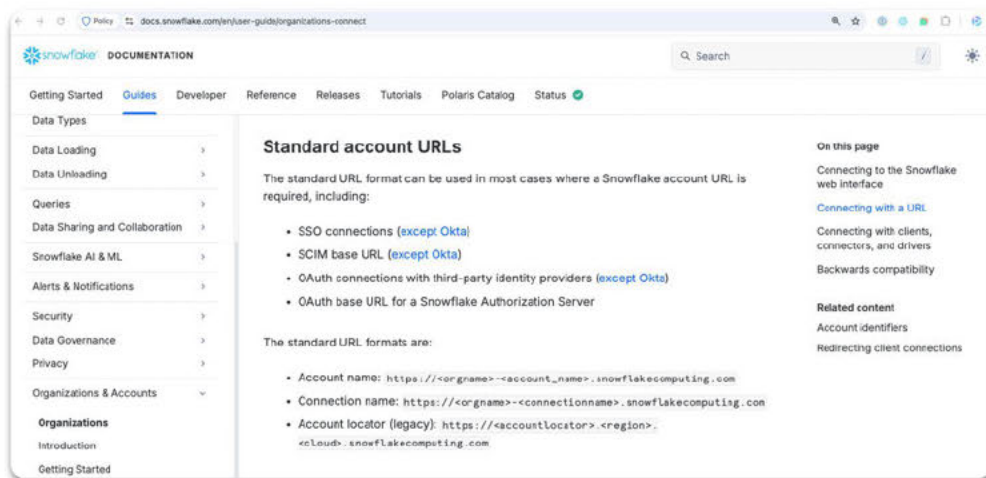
Policy docs.snowflake.com/en/user-guide/organizations-connect

snowflake DOCUMENTATION

Search /

Getting Started Guides Developer Reference Releases Tutorials Polaris Catalog Status

Data Types
Data Loading
Data Unloading
Queries
Data Sharing and Collaboration
Snowflake AI & ML
Alerts & Notifications
Security
Data Governance
Privacy
Organizations & Accounts
Organizations
Introduction
Getting Started

Standard account URLs

The standard URL format can be used in most cases where a Snowflake account URL is required, including:

- SSO connections (except Okta)
- SCIM base URL (except Okta)
- OAuth connections with third-party identity providers (except Okta)
- OAuth base URL for a Snowflake Authorization Server

The standard URL formats are:

- Account name: `https://<orgname>-<account_name>.snowflakecomputing.com`
- Connection name: `https://<orgname>-<connectionname>.snowflakecomputing.com`
- Account locator (legacy): `https://<accountlocator>.<region>.<cloud>.snowflakecomputing.com`

On this page
Connecting to the Snowflake web interface
Connecting with a URL
Connecting with clients, connectors, and drivers
Backwards compatibility

Related content
Account identifiers
Redirecting client connections